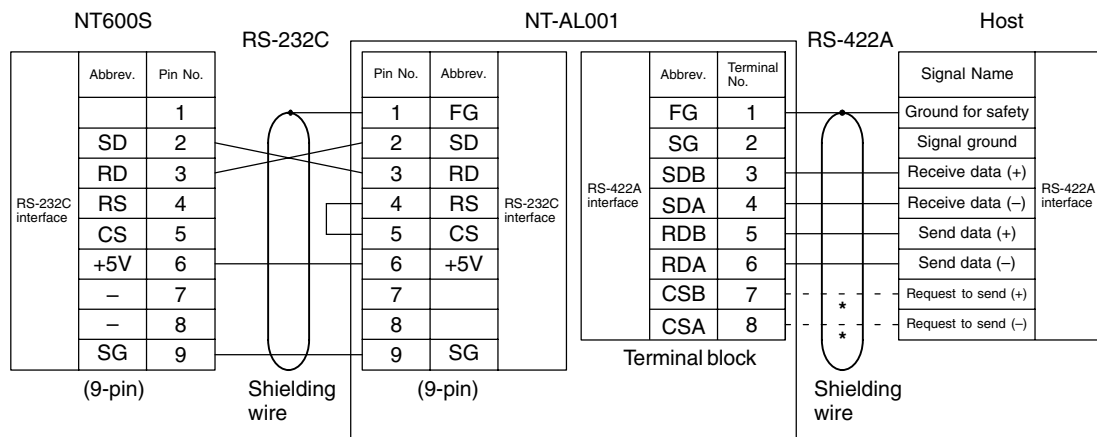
NT600S

RS-232C

NT-AL001

RS-422A

Host

RS-232C interface

| Abbrev. | Pin No. |
|---|---|
| | 1 |
| SD | 2 |
| RD | 3 |
| RS | 4 |
| CS | 5 |
| +5V | 6 |
| – | 7 |
| – | 8 |
| SG | 9 |

(9-pin)

Shielding wire

| Pin No. | Abbrev. |
|---|---|
| 1 | FG |
| 2 | SD |
| 3 | RD |
| 4 | RS |
| 5 | CS |
| 6 | +5V |
| 7 | |
| 8 | |
| 9 | SG |

RS-232C interface

(9-pin)

RS-422A interface

| Abbrev. | Terminal No. |
|---|---|
| FG | 1 |
| SG | 2 |
| SDB | 3 |
| SDA | 4 |
| RDB | 5 |
| RDA | 6 |
| CSB | 7 |
| CSA | 8 |

Terminal block

*
*

Shielding wire

| Signal Name |
|---|
| Ground for safety |
| Signal ground |
| Receive data (+) |
| Receive data (–) |
| Send data (+) |
| Send data (–) |
| Request to send (+) |
| Request to send (–) |

RS-422A interface